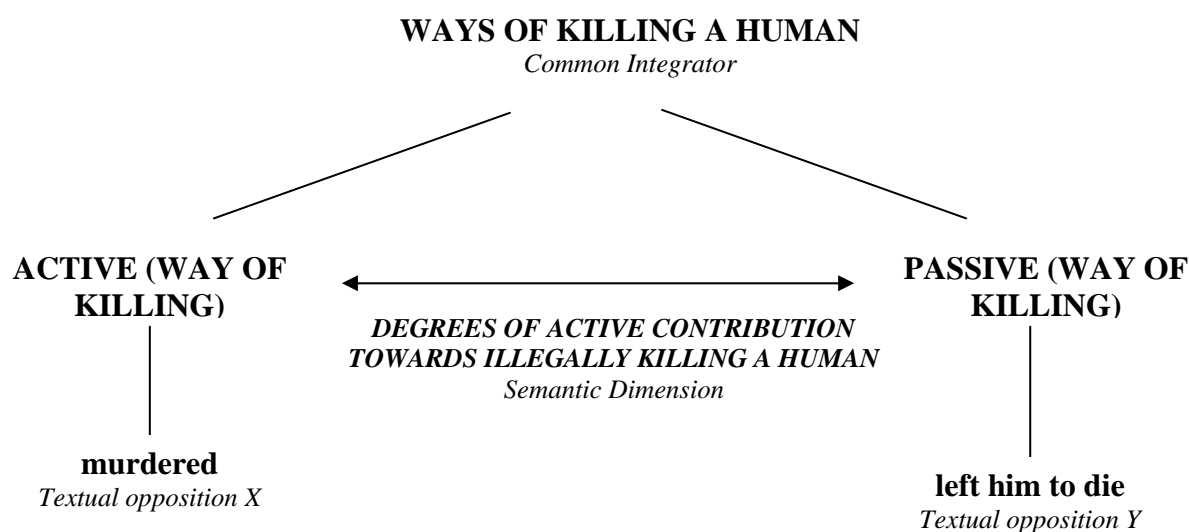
**WAYS OF KILLING A HUMAN**
*Common Integrator*

**ACTIVE (WAY OF KILLING)**

***DEGREES OF ACTIVE CONTRIBUTION TOWARDS ILLEGALLY KILLING A HUMAN***
*Semantic Dimension*

**PASSIVE (WAY OF KILLING)**

**murdered**
*Textual opposition X*

**left him to die**
*Textual opposition Y*